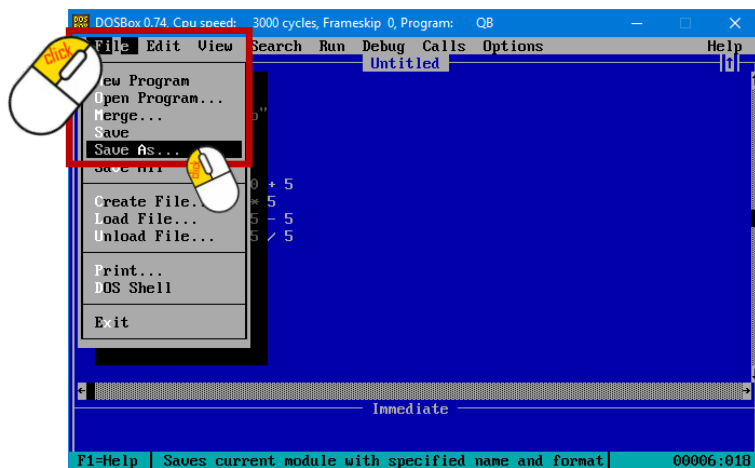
DOSBox 0.74, Cpu speed: 3000 cycles, Frameskip 0, Program: QB

File Edit View Search Run Debug Calls Options Help

Untitled

click

ew Program
Open Program...
erge...
Save
Save As...
Sa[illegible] All

click

Create File...
Load File...
Unload File...

Print...
DOS Shell

Exit

p"
0 + 5
* 5
5 - 5
5 / 5

Immediate

F1=Help | Saves current module with specified name and format | 00006:018